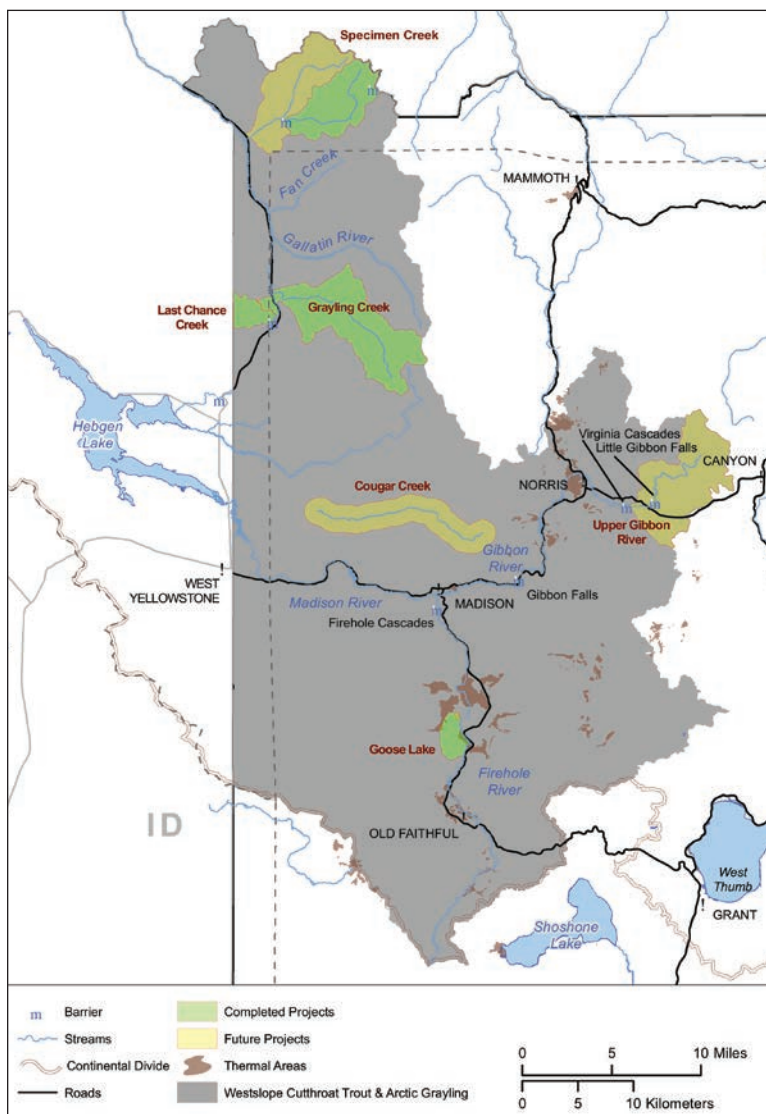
Specimen Creek

m

m

Fan Creek

MAMMOTH

Gallatin River

Last Chance Creek

Grayling Creek

m

Hebgen Lake

Virginia Cascades
Little Gibbon Falls

CANYON

NORRIS

Cougar Creek

m

Upper Gibbon River

Gibbon River

WEST YELLOWSTONE

Madison River

MADISON

Gibbon Falls

Firehole Cascades

Goose Lake

Firehole River

ID

OLD FAITHFUL

West Thumb

GRANT

Shoshone Lake

m Barrier
Streams
Continental Divide
Roads
Completed Projects
Future Projects
Thermal Areas
Westslope Cutthroat Trout & Arctic Grayling

0 5 10 Miles
0 5 10 Kilometers